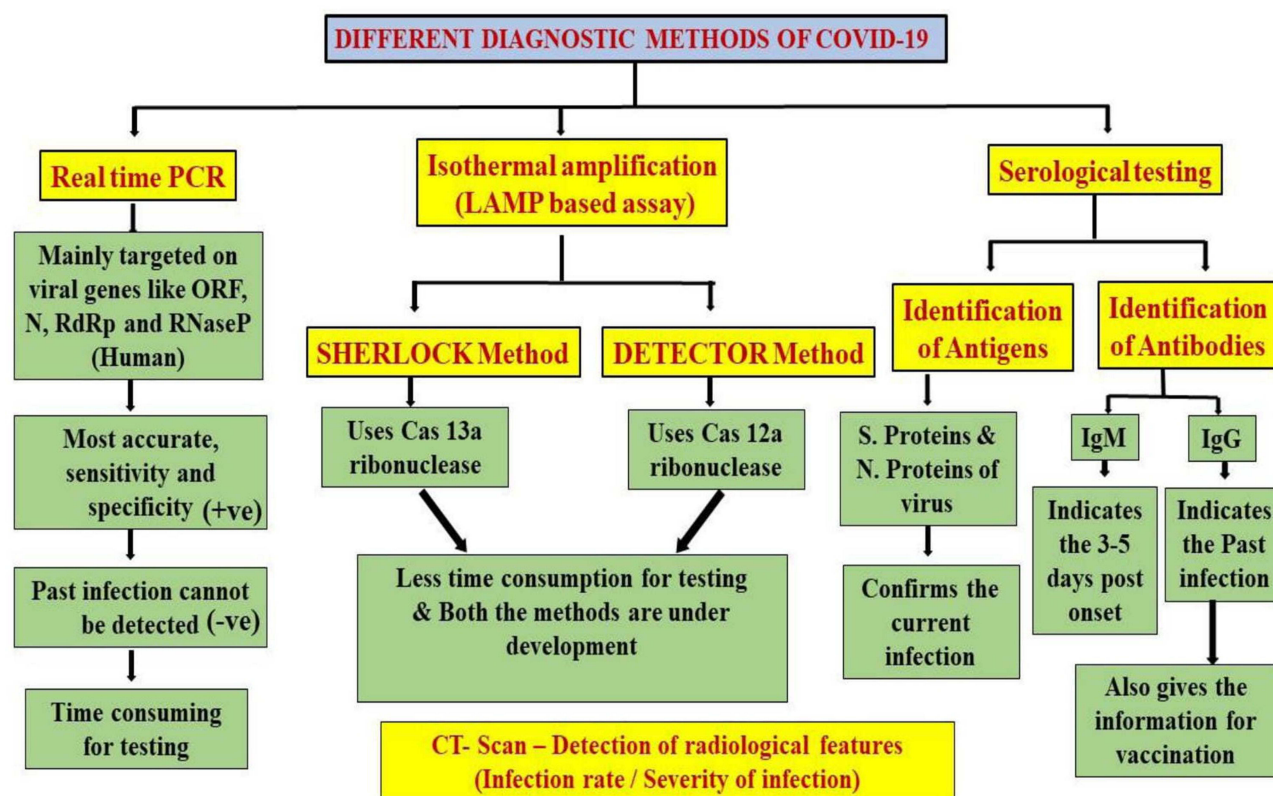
DIFFERENT DIAGNOSTIC METHODS OF COVID-19

Real time PCR

Mainly targeted on viral genes like ORF, N, RdRp and RNaseP (Human)

Most accurate, sensitivity and specificity (+ve)

Past infection cannot be detected (-ve)

Time consuming for testing

Isothermal amplification (LAMP based assay)

SHERLOCK Method

Uses Cas 13a ribonuclease

DETECTOR Method

Uses Cas 12a ribonuclease

Less time consumption for testing & Both the methods are under development

CT- Scan – Detection of radiological features (Infection rate / Severity of infection)

Serological testing

Identification of Antigens

S. Proteins & N. Proteins of virus

Confirms the current infection

Identification of Antibodies

IgM

Indicates the 3-5 days post onset

IgG

Indicates the Past infection

Also gives the information for vaccination